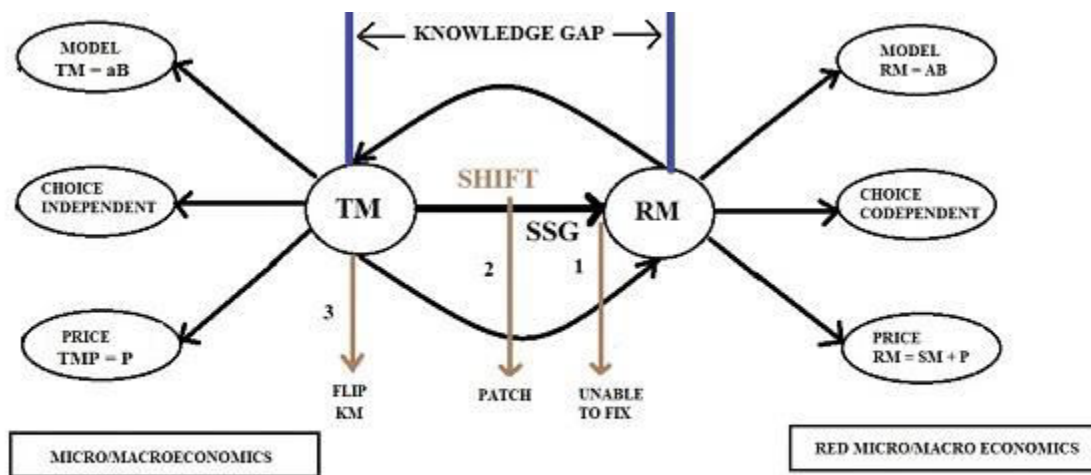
KNOWLEDGE GAP

MODEL
TM = aB

CHOICE
INDEPENDENT

PRICE
TMP = P

TM

SHIFT

SSG

RM

MODEL
RM = AB

CHOICE
CODEPENDENT

PRICE
RM = SM + P

3

2

1

FLIP
KM

PATCH

UNABLE
TO FIX

MICRO/MACROECONOMICS

RED MICRO/MACRO ECONOMICS